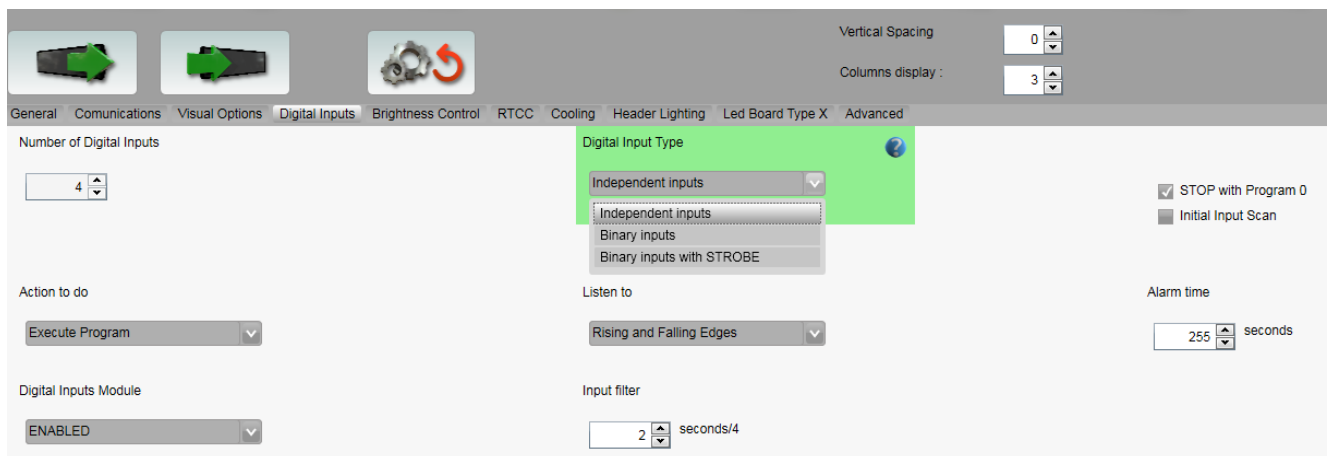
Vertical Spacing 0

Columns display : 3

General Comunications Visual Options Digital Inputs Brightness Control RTCC Cooling Header Lighting Led Board Type X Advanced

Number of Digital Inputs

4

Digital Input Type

Independent inputs

Independent inputs
Binary inputs
Binary inputs with STROBE

STOP with Program 0
Initial Input Scan

Action to do

Execute Program

Listen to

Rising and Falling Edges

Alarm time

255 seconds

Digital Inputs Module

ENABLED

Input filter

2 seconds/4